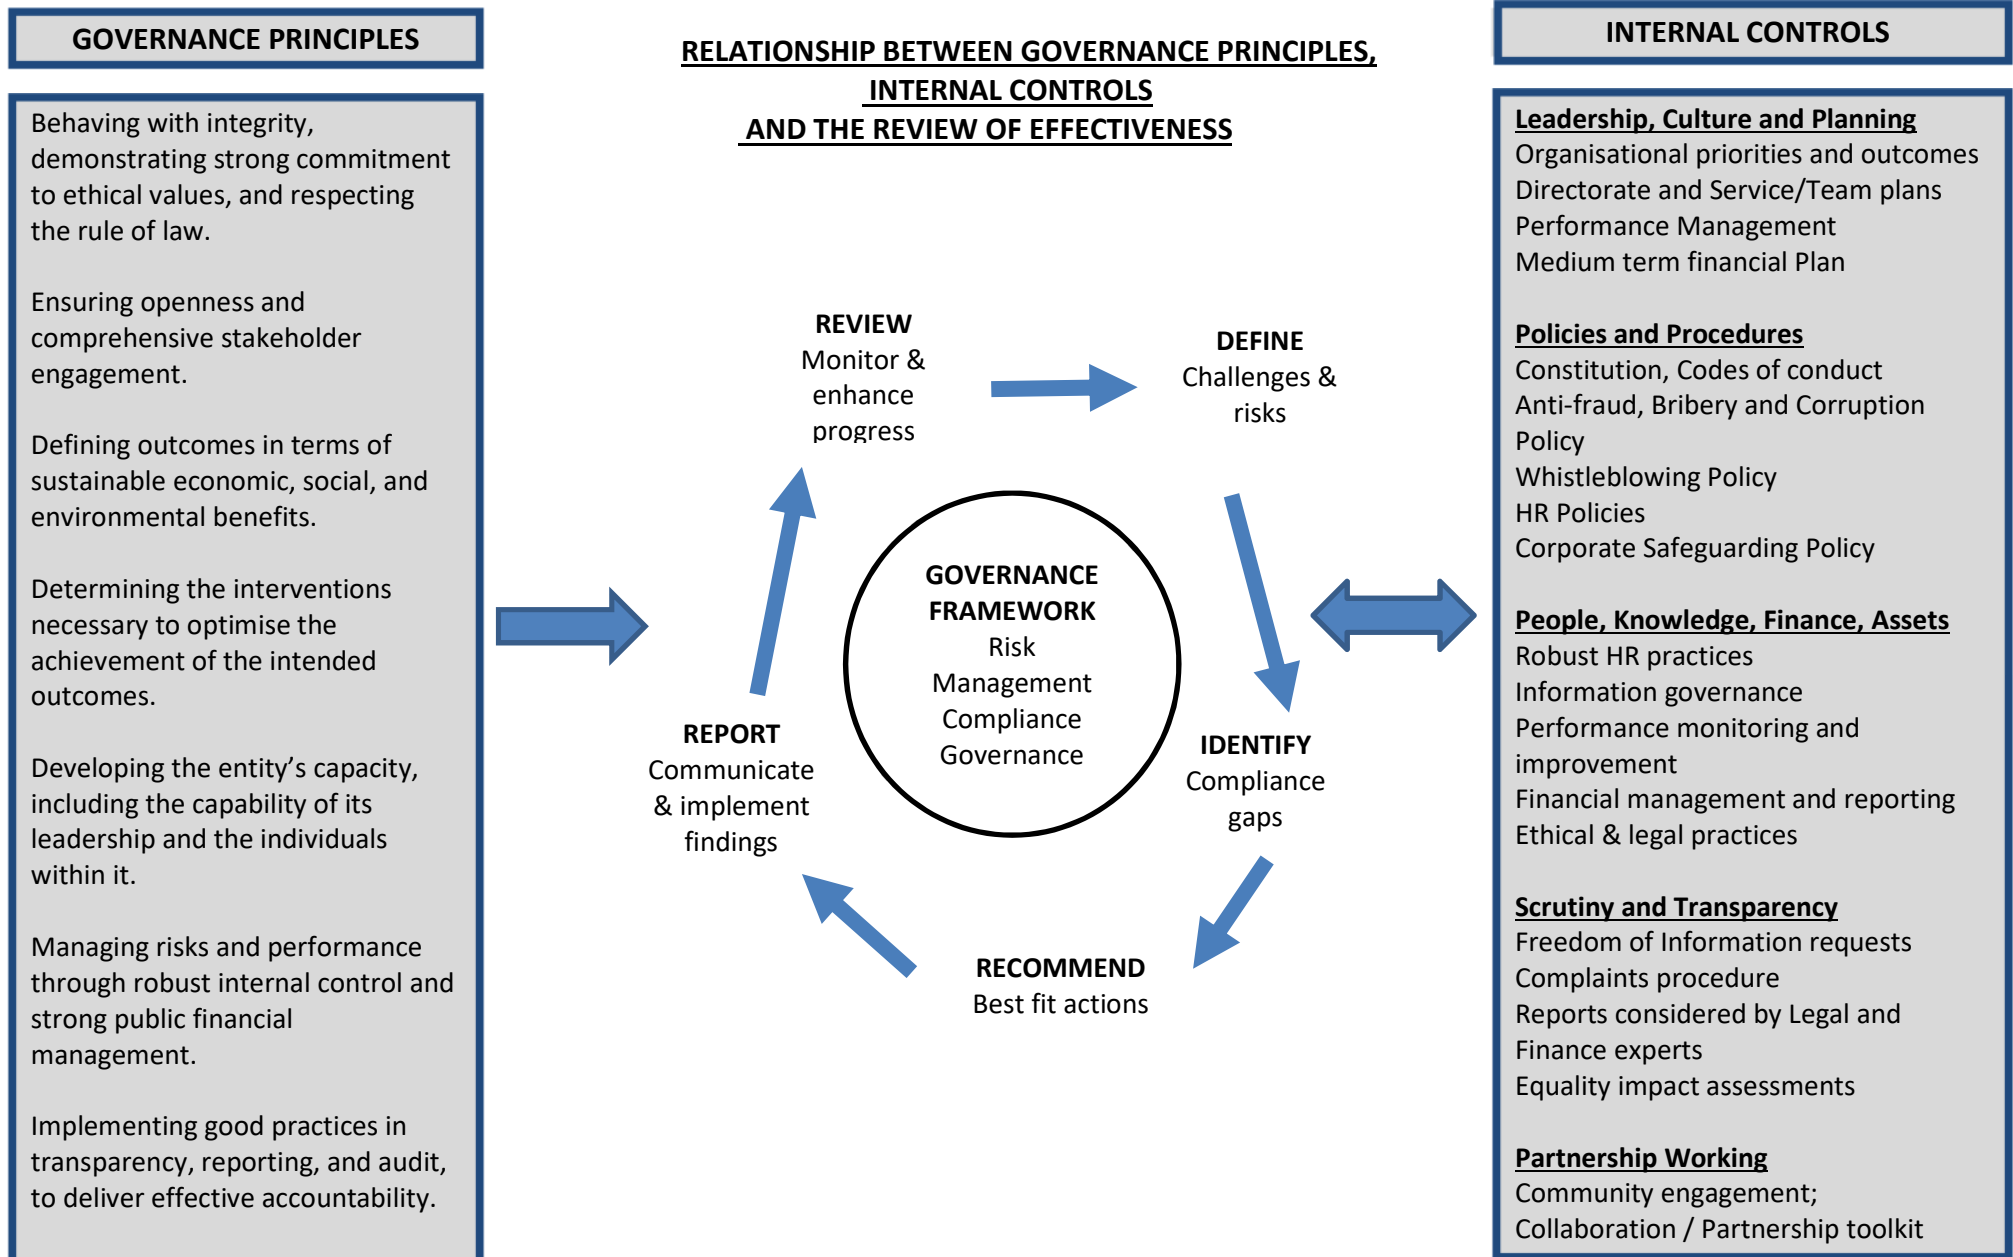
GOVERNANCE PRINCIPLES

Behaving with integrity, demonstrating strong commitment to ethical values, and respecting the rule of law.

Ensuring openness and comprehensive stakeholder engagement.

Defining outcomes in terms of sustainable economic, social, and environmental benefits.

Determining the interventions necessary to optimise the achievement of the intended outcomes.

Developing the entity's capacity, including the capability of its leadership and the individuals within it.

Managing risks and performance through robust internal control and strong public financial management.

Implementing good practices in transparency, reporting, and audit, to deliver effective accountability.

RELATIONSHIP BETWEEN GOVERNANCE PRINCIPLES, INTERNAL CONTROLS AND THE REVIEW OF EFFECTIVENESS

REVIEW
Monitor & enhance progress

DEFINE
Challenges & risks

GOVERNANCE FRAMEWORK
Risk Management
Compliance
Governance

REPORT
Communicate & implement findings

IDENTIFY
Compliance gaps

RECOMMEND
Best fit actions

INTERNAL CONTROLS

Leadership, Culture and Planning
Organisational priorities and outcomes
Directorate and Service/Team plans
Performance Management
Medium term financial Plan

Policies and Procedures
Constitution, Codes of conduct
Anti-fraud, Bribery and Corruption Policy
Whistleblowing Policy
HR Policies
Corporate Safeguarding Policy

People, Knowledge, Finance, Assets
Robust HR practices
Information governance
Performance monitoring and improvement
Financial management and reporting
Ethical & legal practices

Scrutiny and Transparency
Freedom of Information requests
Complaints procedure
Reports considered by Legal and Finance experts
Equality impact assessments

Partnership Working
Community engagement;
Collaboration / Partnership toolkit